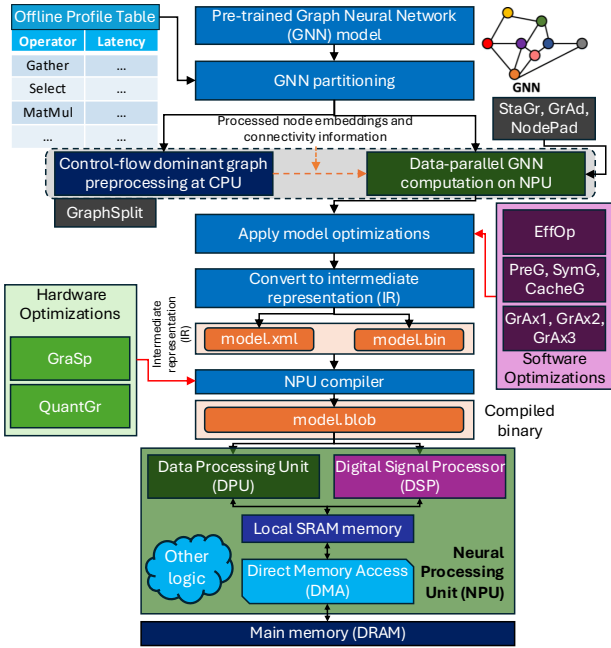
Offline Profile Table

| Operator | Latency |
|---|---|
| Gather | ... |
| Select | ... |
| MatMul | ... |
| ... | ... |

Pre-trained Graph Neural Network (GNN) model

GNN

GNN partitioning

StaGr, GrAd, NodePad

Processed node embeddings and connectivity information

Control-flow dominant graph preprocessing at CPU

Data-parallel GNN computation on NPU

GraphSplit

Apply model optimizations

EffOp

PreG, SymG, CacheG

GrAx1, GrAx2, GrAx3

Software Optimizations

Convert to intermediate representation (IR)

Intermediate representation (IR)

model.xml

model.bin

Hardware Optimizations

GraSp

QuantGr

NPU compiler

model.blob

Compiled binary

Data Processing Unit (DPU)

Digital Signal Processor (DSP)

Local SRAM memory

Other logic

Direct Memory Access (DMA)

Neural Processing Unit (NPU)

Main memory (DRAM)